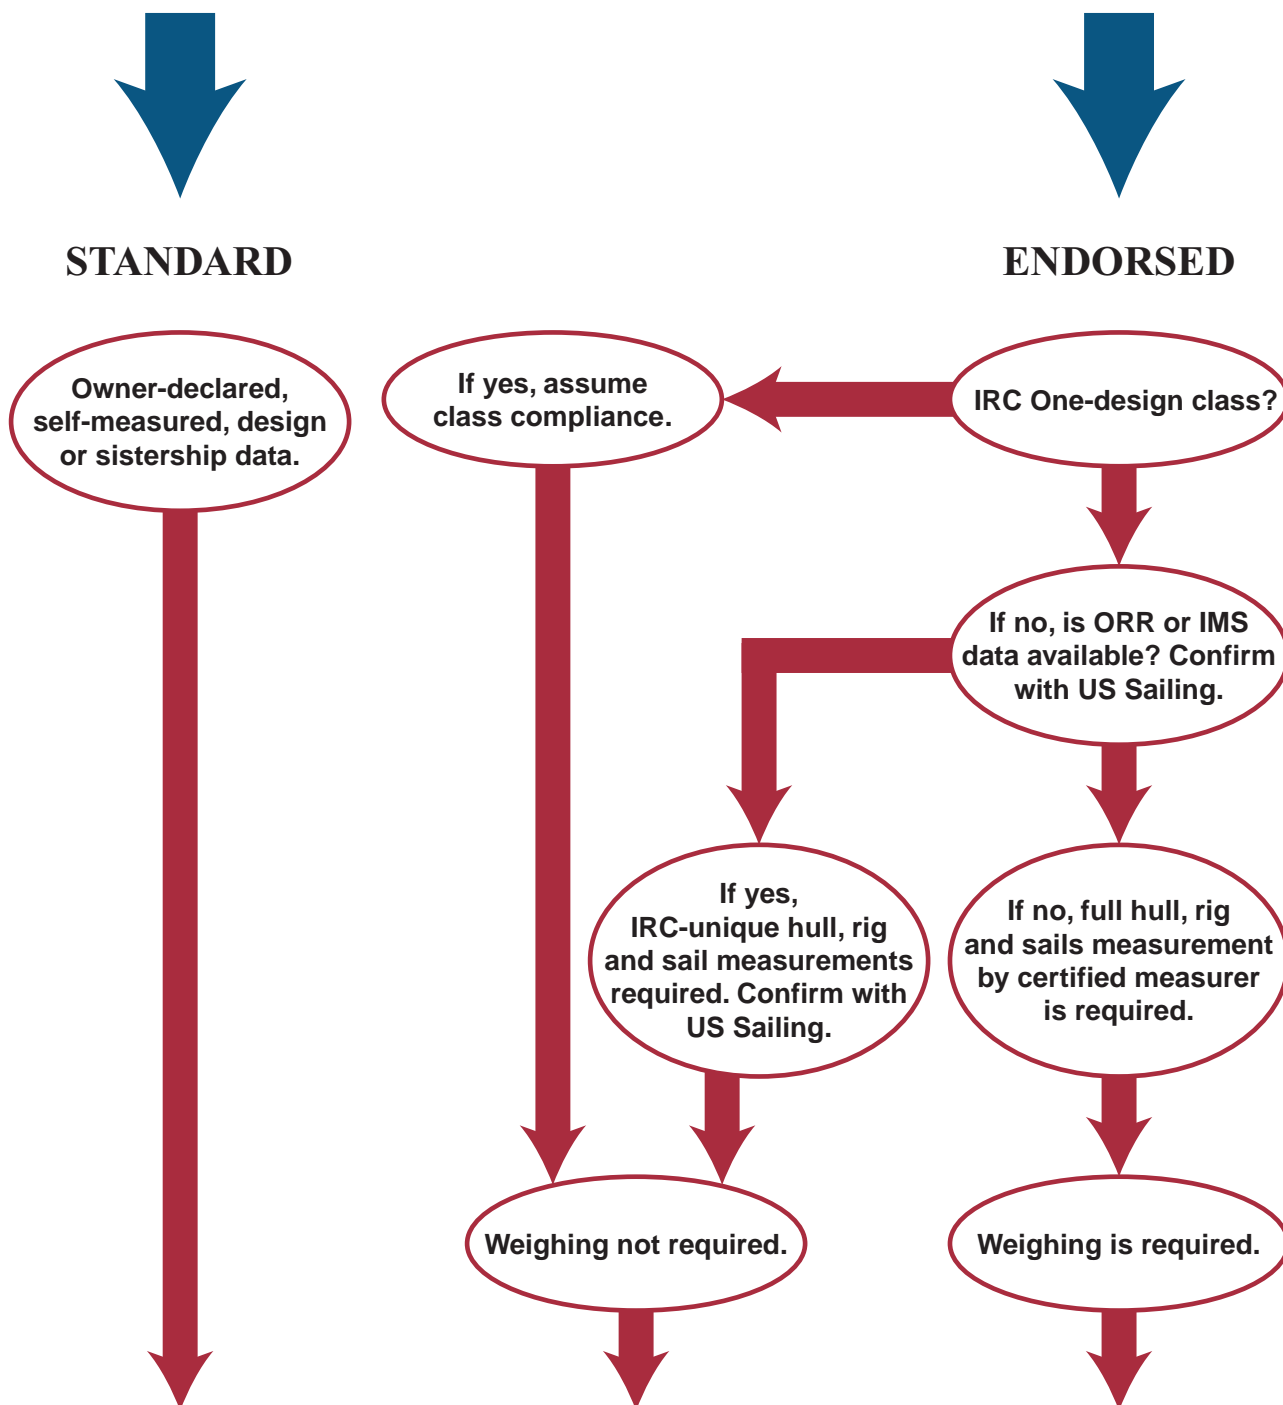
STANDARD

ENDORSED

Owner-declared, self-measured, design or sistership data.

If yes, assume class compliance.

IRC One-design class?

If no, is ORR or IMS data available? Confirm with US Sailing.

If yes, IRC-unique hull, rig and sail measurements required. Confirm with US Sailing.

If no, full hull, rig and sails measurement by certified measurer is required.

Weighing not required.

Weighing is required.